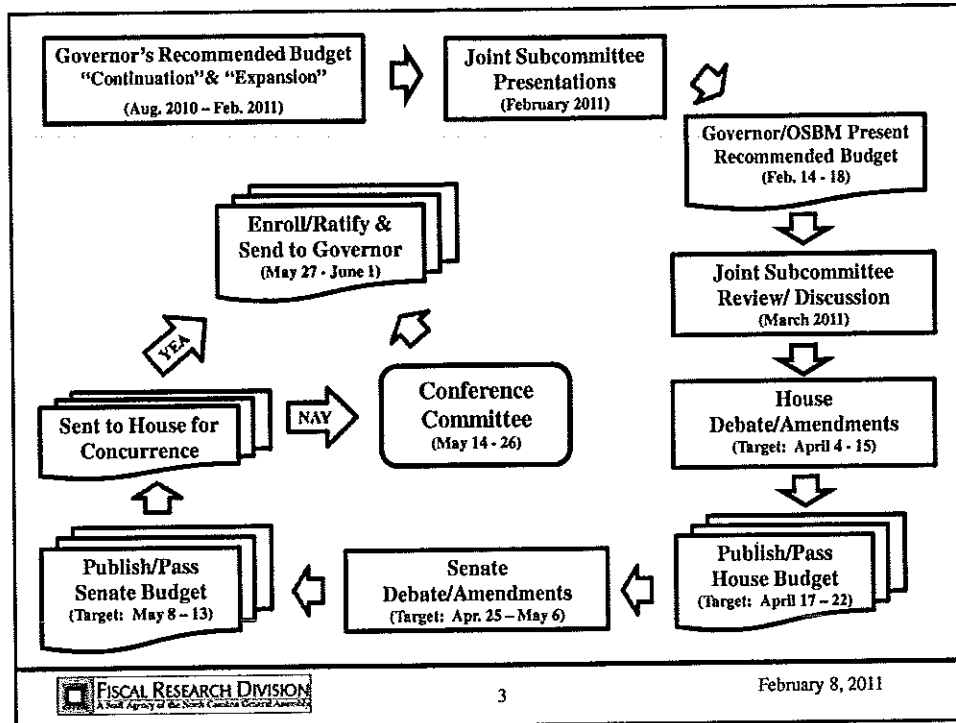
Governor's Recommended Budget "Continuation"& "Expansion" (Aug. 2010 – Feb. 2011)

Joint Subcommittee Presentations (February 2011)

Governor/OSBM Present Recommended Budget (Feb. 14 - 18)

Joint Subcommittee Review/ Discussion (March 2011)

House Debate/Amendments (Target: April 4 - 15)

Publish/Pass House Budget (Target: April 17 – 22)

Senate Debate/Amendments (Target: Apr. 25 – May 6)

Publish/Pass Senate Budget (Target: May 8 – 13)

Sent to House for Concurrence

NAY

Conference Committee (May 14 - 26)

YEA

Enroll/Ratify & Send to Governor (May 27 - June 1)

FISCAL RESEARCH DIVISION
A Staff Agency of the North Carolina General Assembly

3

February 8, 2011